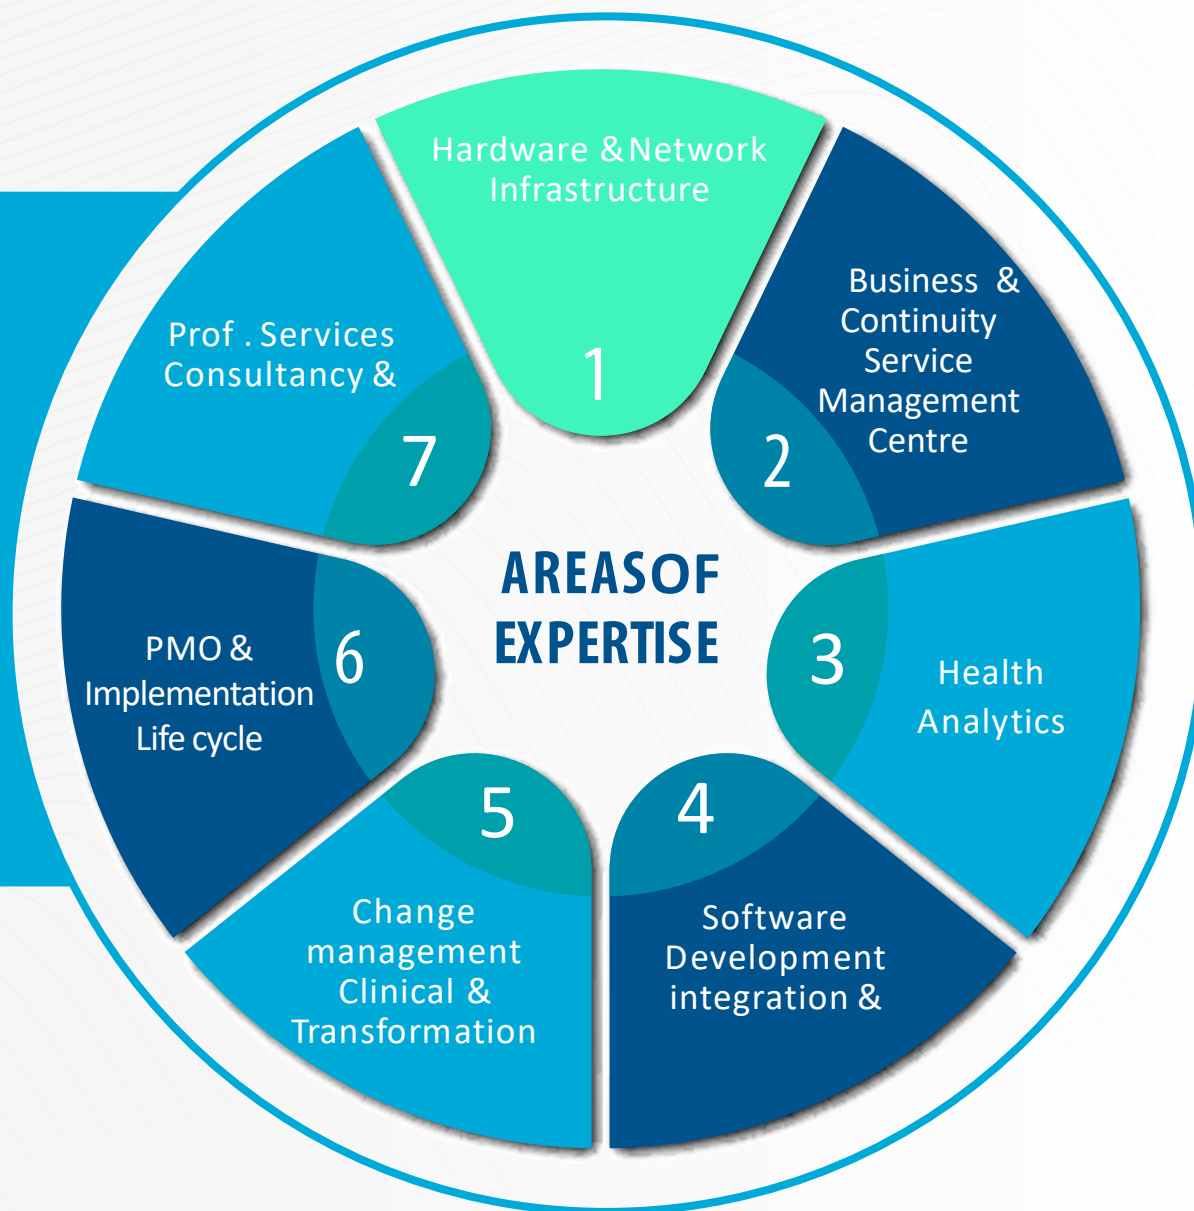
Hardware & Network Infrastructure

1

Business & Continuity Service Management Centre

2

3

Health Analytics

4

Software Development integration &

5

Change management Clinical & Transformation

6

PMO & Implementation Life cycle

7

Prof . Services Consultancy &

AREASOF EXPERTISE